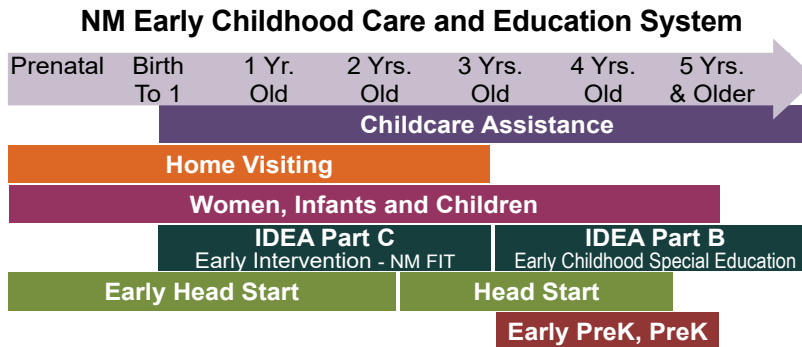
NM Early Childhood Care and Education System

Prenatal
Birth To 1
1 Yr. Old
2 Yrs. Old
3 Yrs. Old
4 Yrs. Old
5 Yrs. & Older

Childcare Assistance

Home Visiting

Women, Infants and Children

IDEA Part C
Early Intervention - NM FIT

IDEA Part B
Early Childhood Special Education

Early Head Start

Head Start

Early PreK, PreK